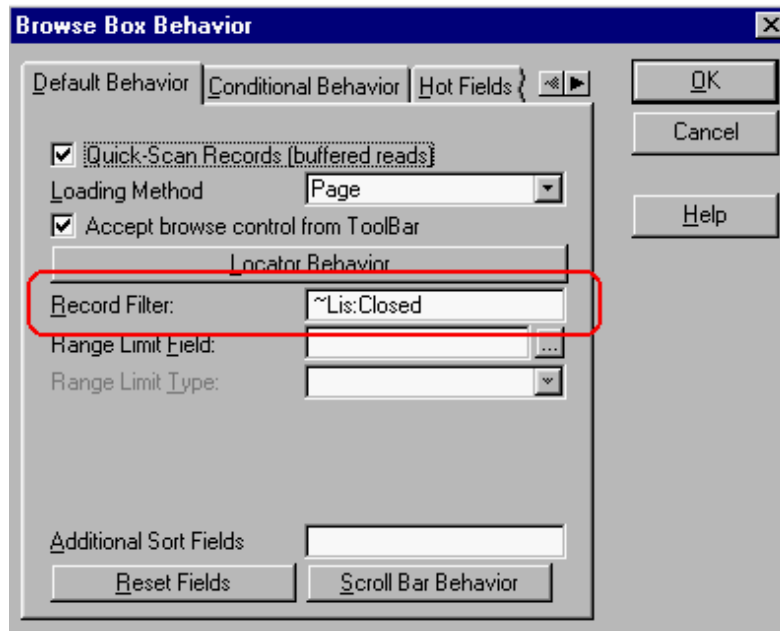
Browse Box Behavior

Default Behavior
Conditional Behavior
Hot Fields

OK
Cancel
Help

Quick-Scan Records (buffered reads)
Loading Method
Page
Accept browse control from ToolBar
Locator Behavior
Record Filter:
~Lis:Closed
Range Limit Field:
...
Range Limit Type:

Additional Sort Fields
Reset Fields
Scroll Bar Behavior